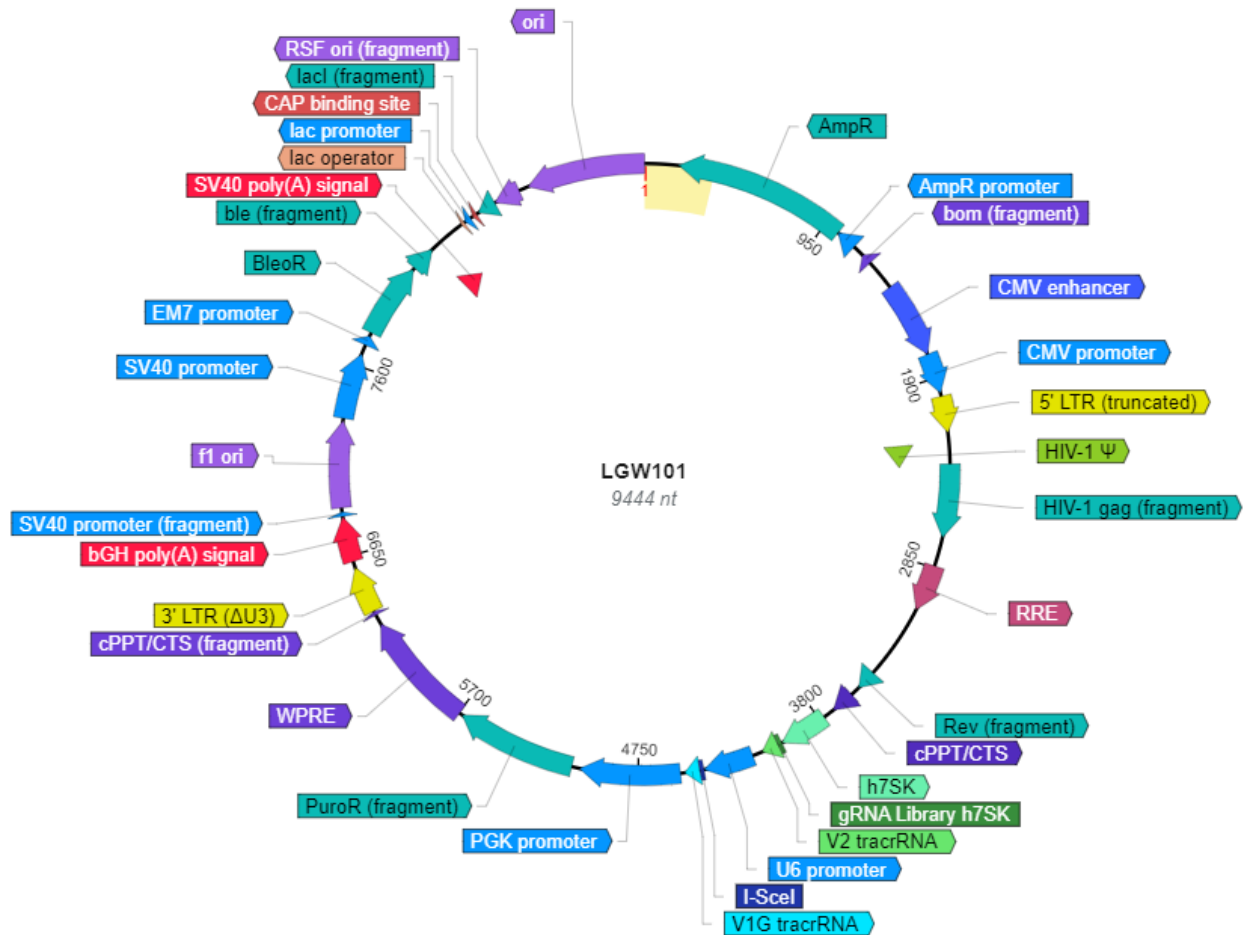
ori
RSF ori (fragment)
lacI (fragment)
CAP binding site
lac promoter
lac operator
SV40 poly(A) signal
ble (fragment)
BleoR
EM7 promoter
SV40 promoter
f1 ori
SV40 promoter (fragment)
bGH poly(A) signal
3' LTR (ΔU3)
cPPT/CTS (fragment)
WPRE
PuroR (fragment)
PGK promoter
AmpR
AmpR promoter
bom (fragment)
CMV enhancer
CMV promoter
5' LTR (truncated)
HIV-1 Ψ
HIV-1 gag (fragment)
RRE
Rev (fragment)
cPPT/CTS
h7SK
gRNA Library h7SK
V2 tracrRNA
U6 promoter
I-SceI
V1G tracrRNA
1
950
1900
2850
3800
4750
5700
6650
7600
LGW101
9444 nt